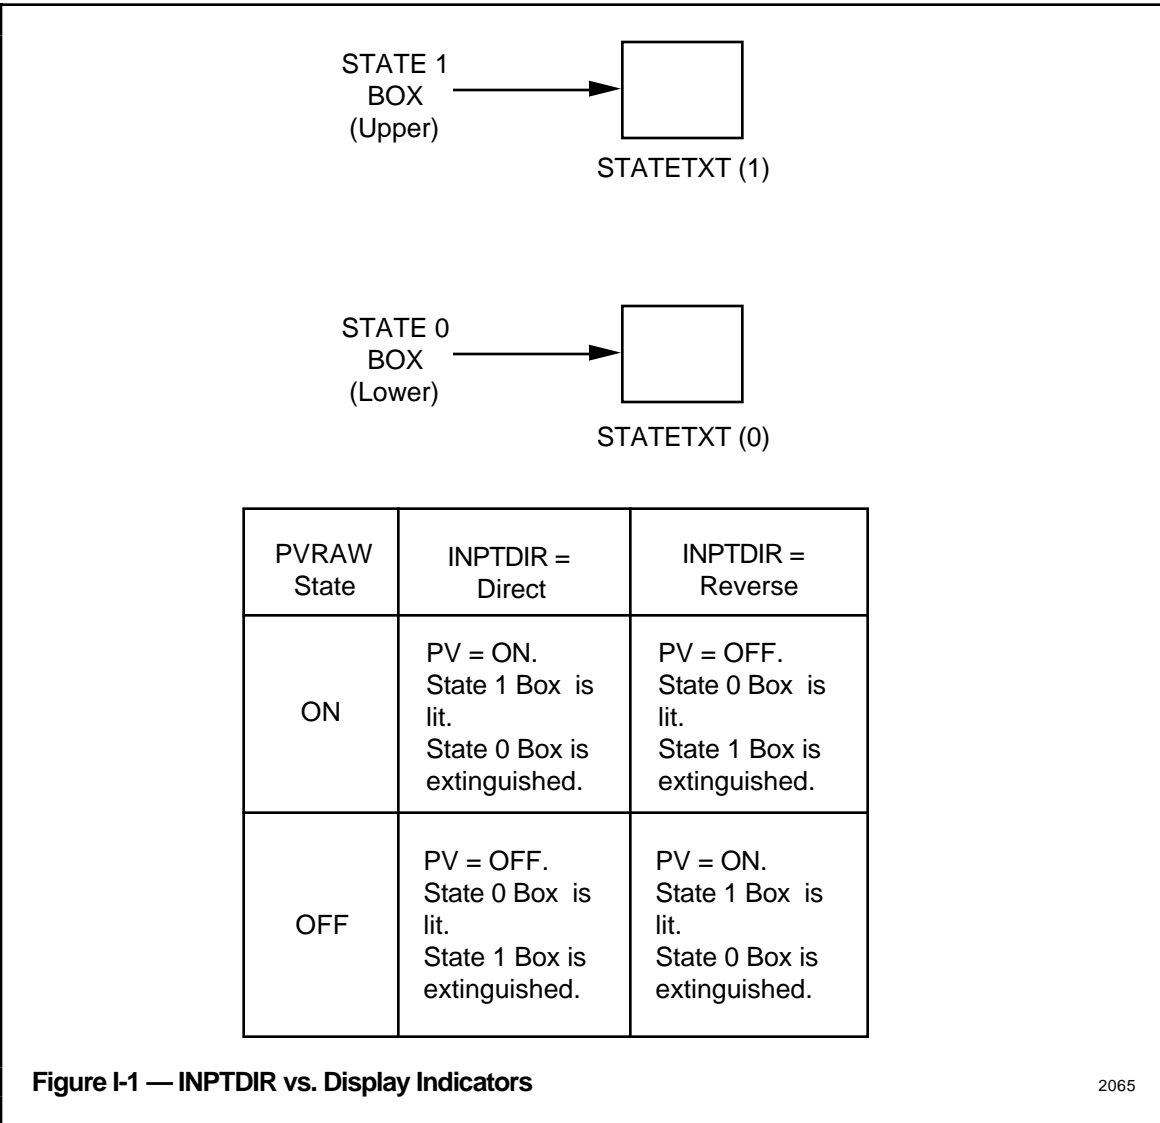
STATE 1 BOX (Upper)

STATETXT (1)

STATE 0 BOX (Lower)

STATETXT (0)

| PVRAW State | INPTDIR = Direct | INPTDIR = Reverse |
|---|---|---|
| ON | PV = ON. State 1 Box is lit. State 0 Box is extinguished. | PV = OFF. State 0 Box is lit. State 1 Box is extinguished. |
| OFF | PV = OFF. State 0 Box is lit. State 1 Box is extinguished. | PV = ON. State 1 Box is lit. State 0 Box is extinguished. |

Figure I-1 — INPTDIR vs. Display Indicators

2065